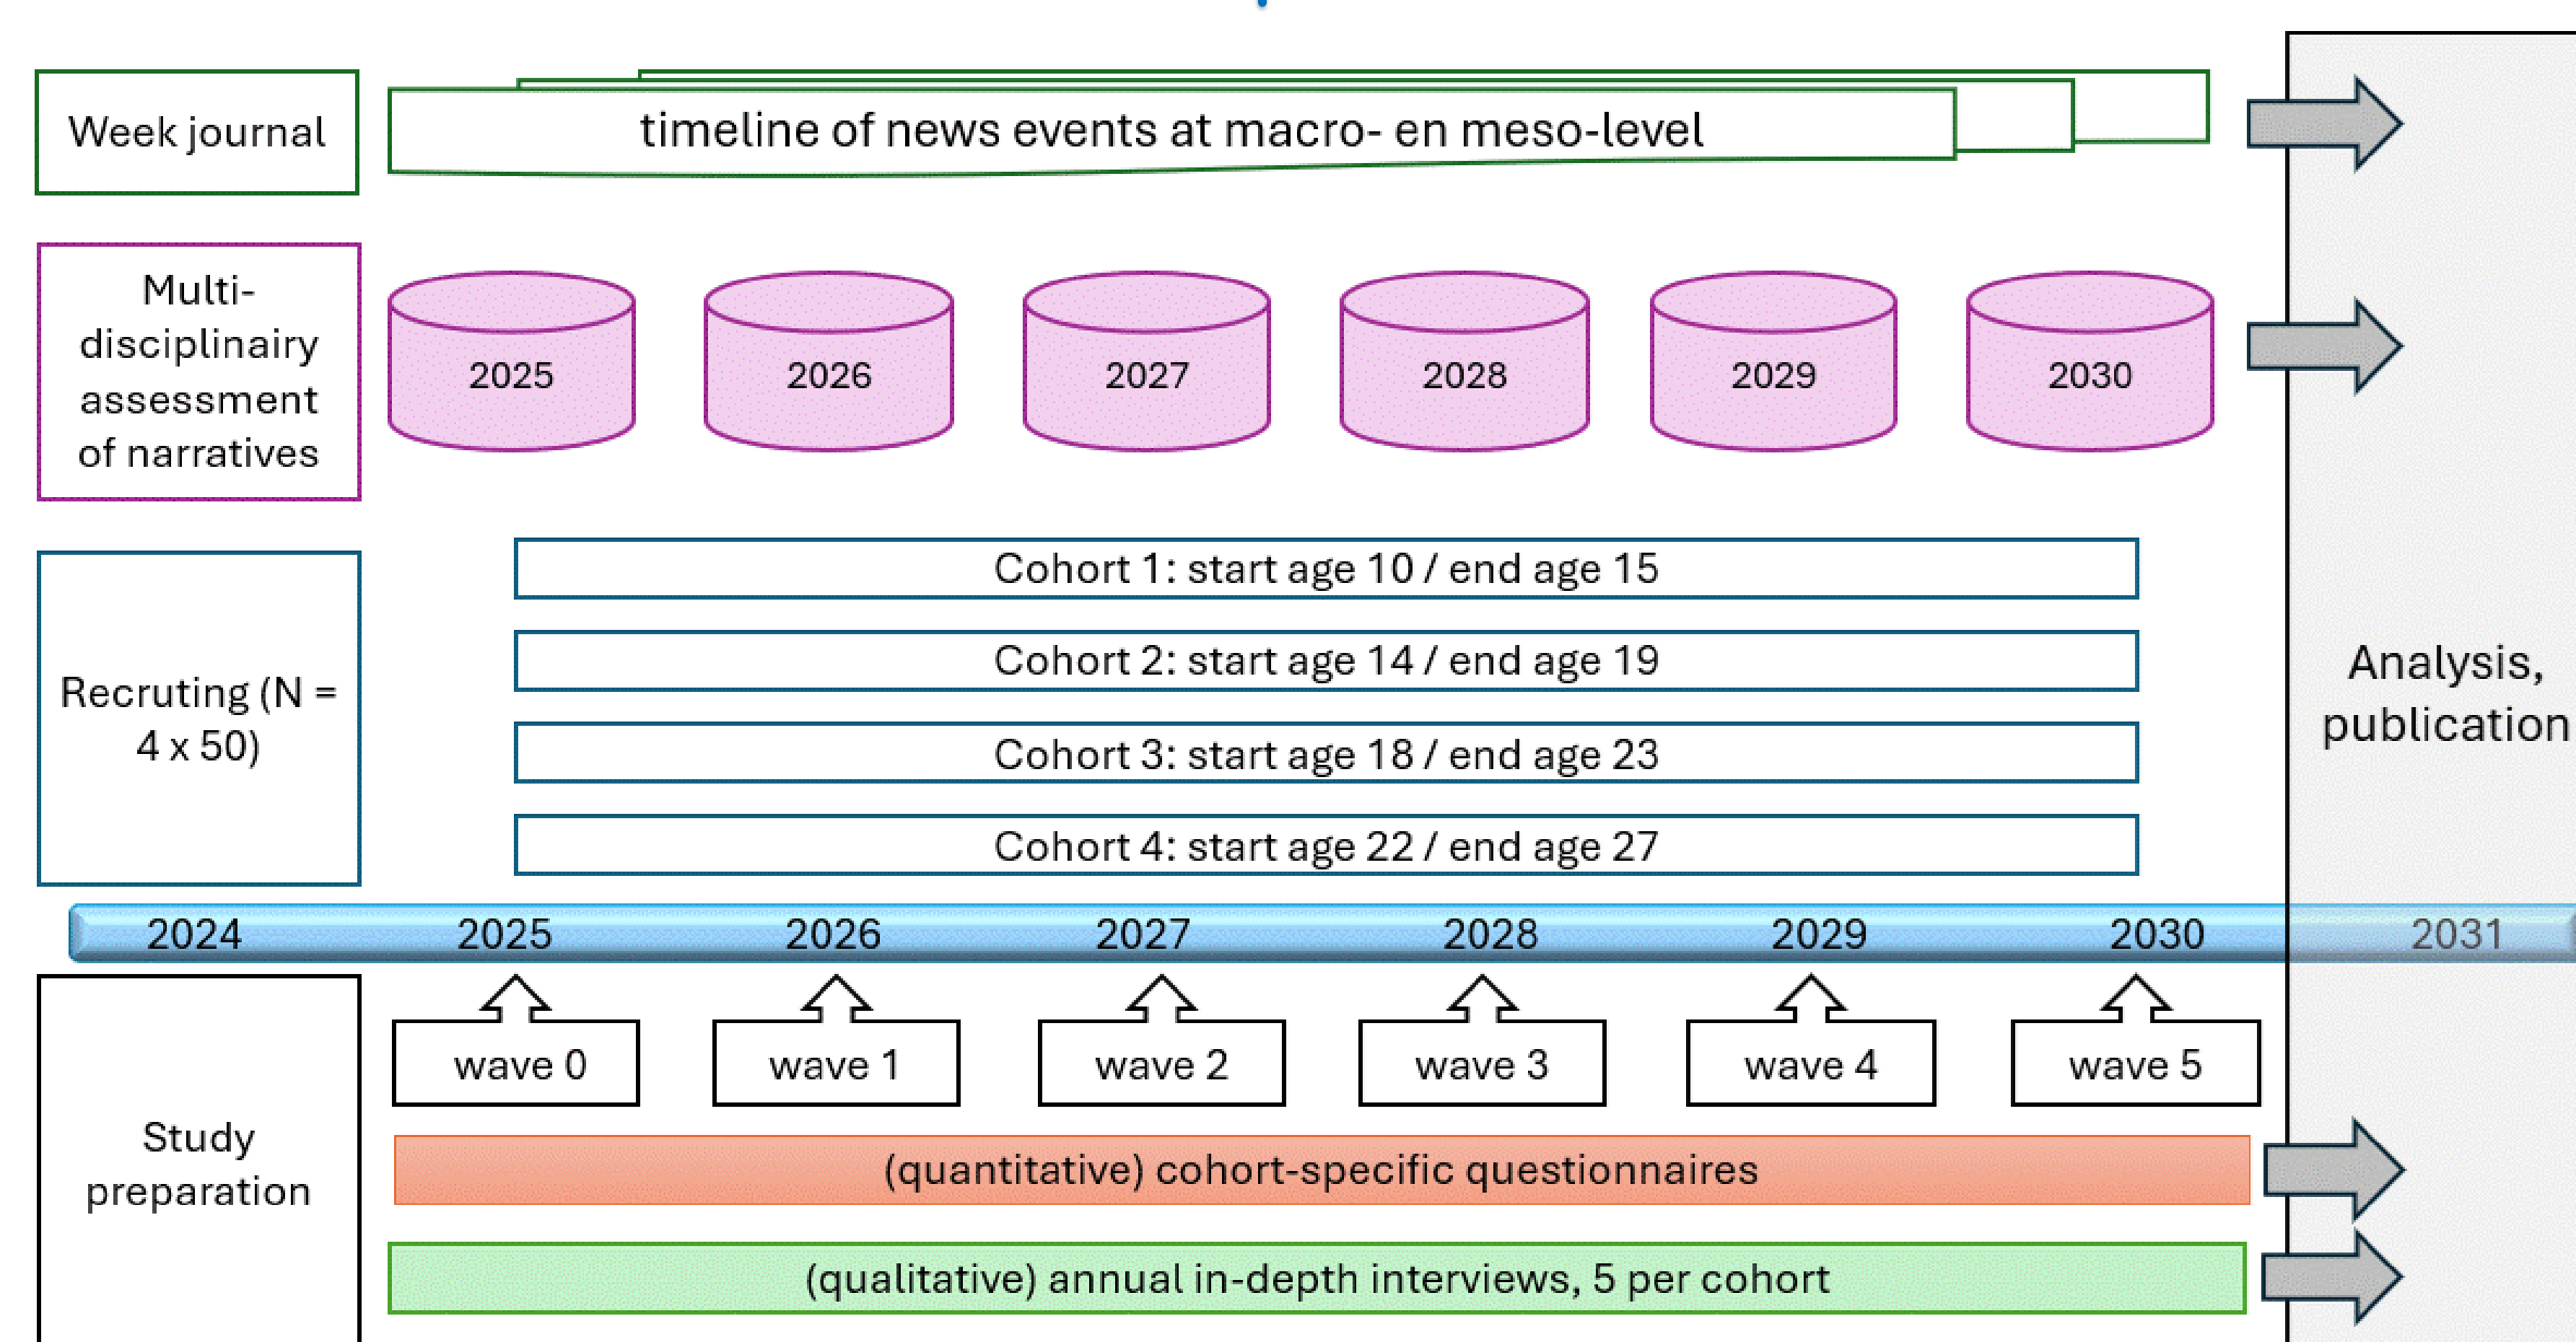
Week journal

timeline of news events at macro- en meso-level

Multi-disciplinairy assessment of narratives

2025

2026

2027

2028

2029

2030

Recruting (N = 4 x 50)

Cohort 1: start age 10 / end age 15

Cohort 2: start age 14 / end age 19

Cohort 3: start age 18 / end age 23

Cohort 4: start age 22 / end age 27

Analysis, publication

2024 2025 2026 2027 2028 2029 2030 2031

Study preparation

wave 0

wave 1

wave 2

wave 3

wave 4

wave 5

(quantitative) cohort-specific questionnaires

(qualitative) annual in-depth interviews, 5 per cohort